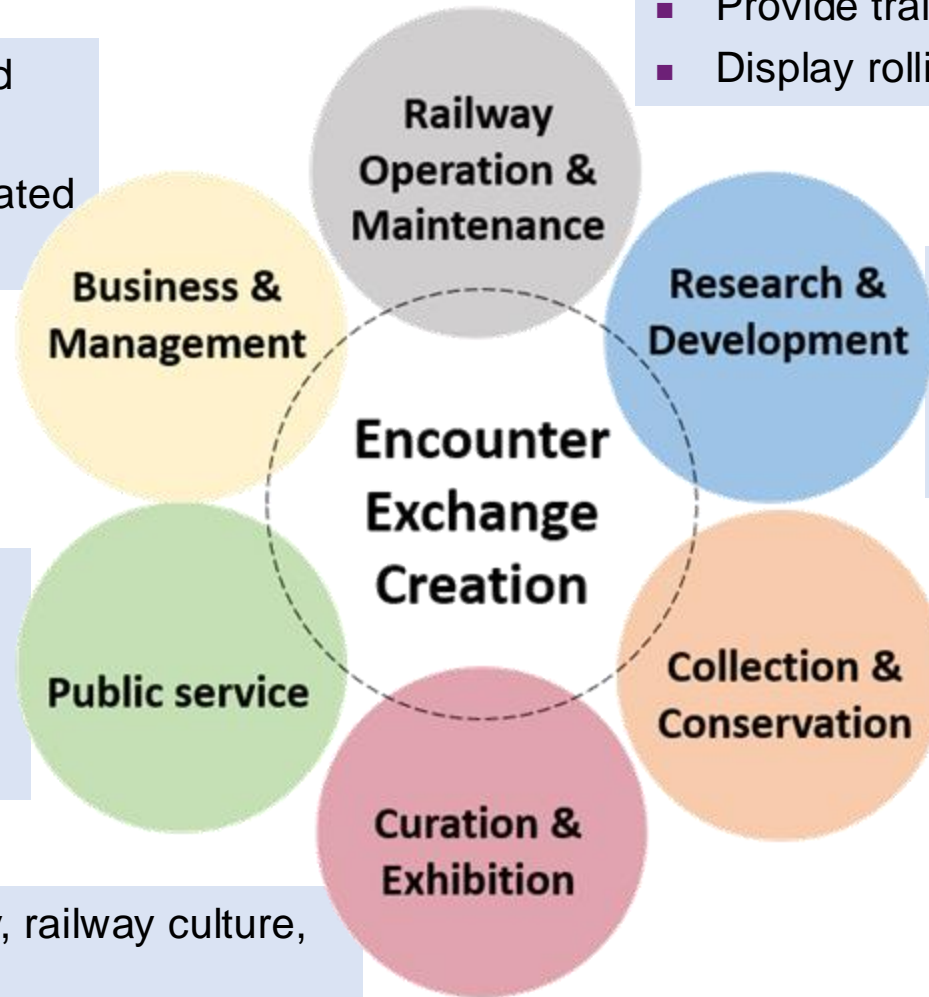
d

ated

Provide trai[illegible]

Display rolli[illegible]

Railway Operation & Maintenance

Business & Management

Research & Development

Encounter Exchange Creation

Public service

Collection & Conservation

Curation & Exhibition

, railway culture,